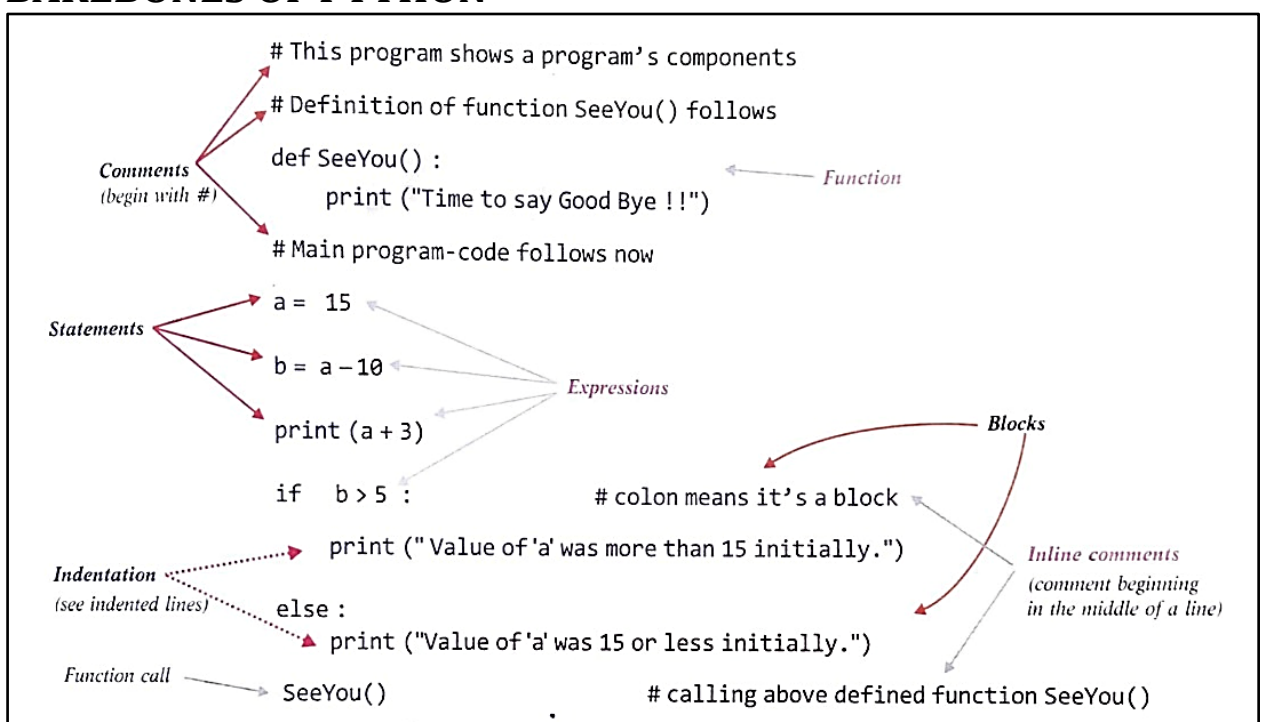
# This program shows a program's components

# Definition of function SeeYou() follows

def SeeYou() :
    print ("Time to say Good Bye !!")

# Main program-code follows now

a = 15

b = a – 10

print (a + 3)

if b > 5 : # colon means it's a block

    print ("Value of 'a' was more than 15 initially.")

else :
    print ("Value of 'a' was 15 or less initially.")

SeeYou() # calling above defined function SeeYou()

Comments (begin with #)

Function

Statements

Expressions

Blocks

Indentation (see indented lines)

Inline comments (comment beginning in the middle of a line)

Function call